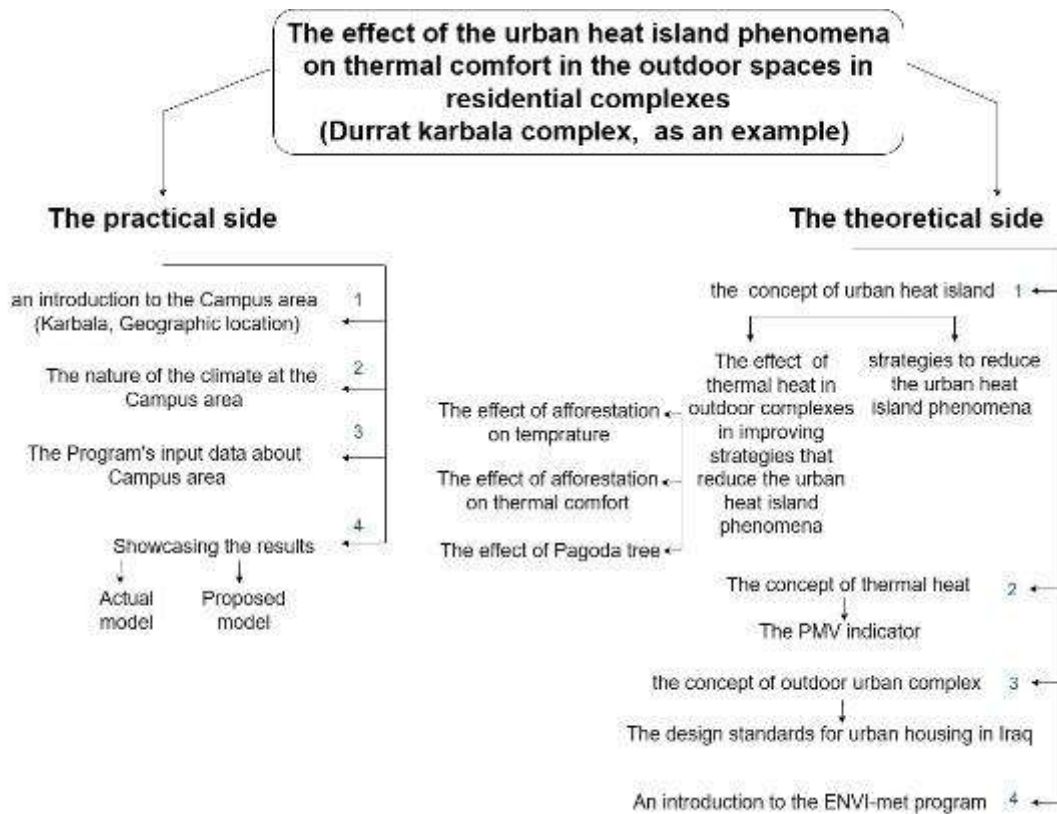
The effect of the urban heat island phenomena on thermal comfort in the outdoor spaces in residential complexes
(Durrat karbala complex, as an example)

The practical side

an introduction to the Campus area (Karbala, Geographic location) 1

The nature of the climate at the Campus area 2

The Program's input data about Campus area 3

Showcasing the results 4

Actual model

Proposed model

The theoretical side

the concept of urban heat island 1

The effect of thermal heat in outdoor complexes in improving strategies that reduce the urban heat island phenomena

strategies to reduce the urban heat island phenomena

The effect of afforestation on temprature

The effect of afforestation on thermal comfort

The effect of Pagoda tree

The concept of thermal heat 2

The PMV indicator

the concept of outdoor urban complex 3

The design standards for urban housing in Iraq

An introduction to the ENVI-met program 4